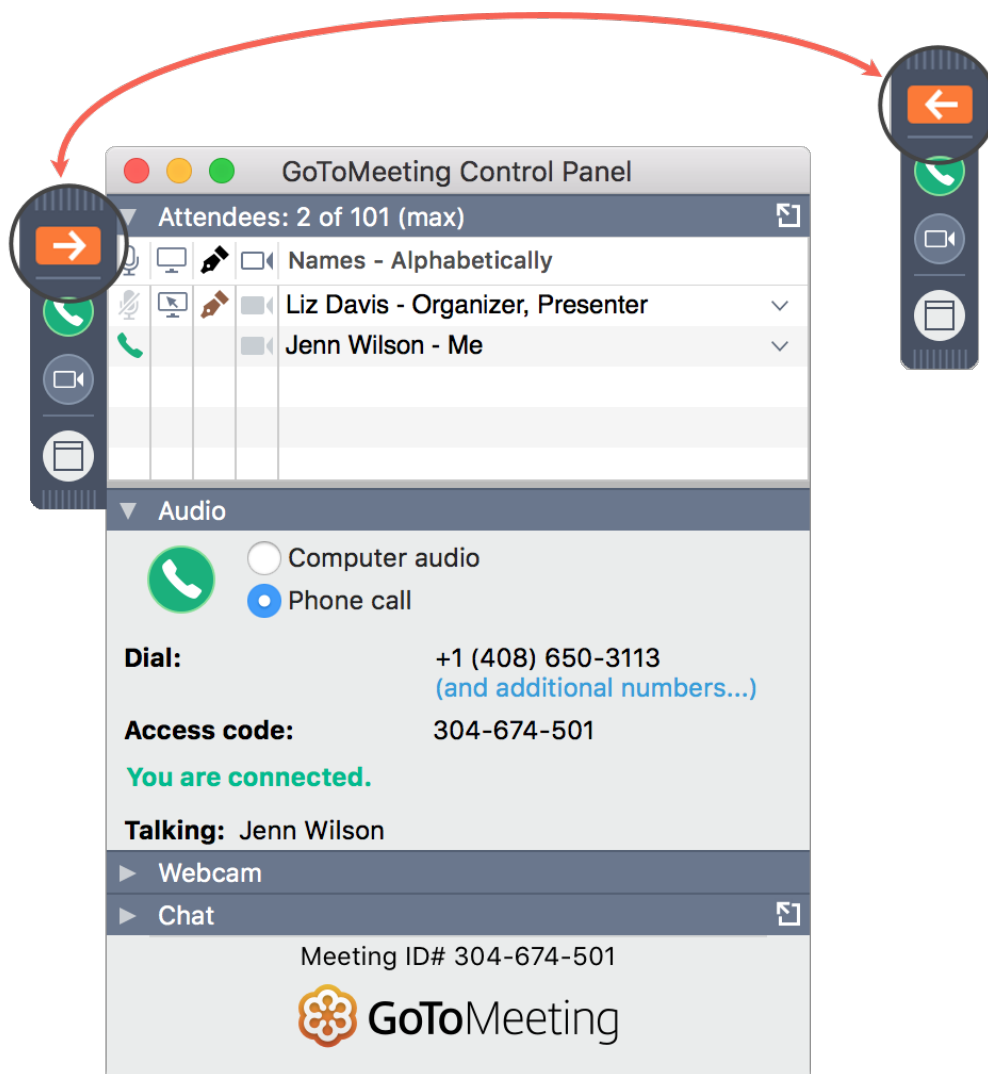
GoToMeeting Control Panel

Attendees: 2 of 101 (max)

Names - Alphabetically

Liz Davis - Organizer, Presenter

Jenn Wilson - Me

Audio

Computer audio

Phone call

Dial: +1 (408) 650-3113
(and additional numbers...)

Access code: 304-674-501

You are connected.

Talking: Jenn Wilson

Webcam

Chat

Meeting ID# 304-674-501

GoToMeeting